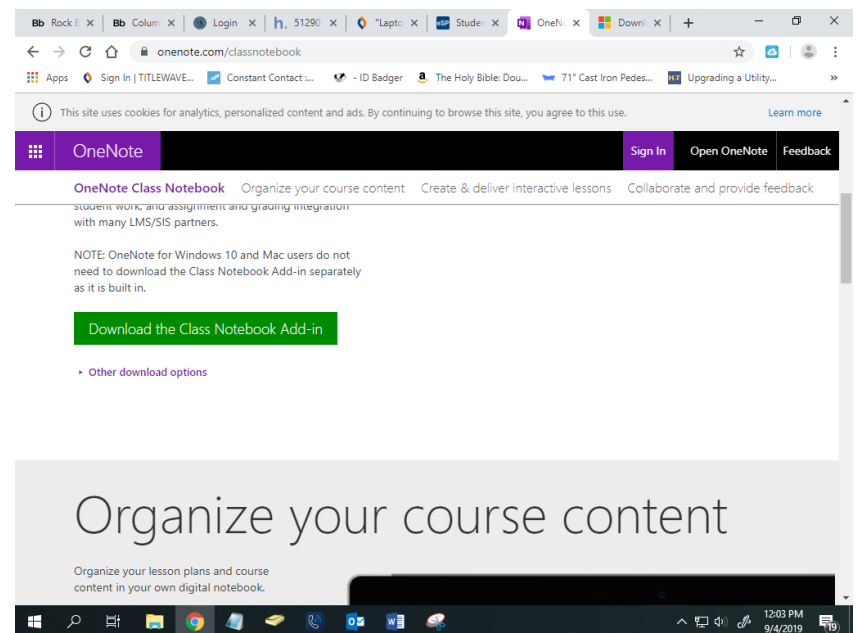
Bb Rock E × Bb Colum × Login × h. 51290 × "Lapto × Studer × OneN × Downl × +

onenote.com/classnotebook

Apps Sign In | TITLEWAVE... Constant Contact :... - ID Badger The Holy Bible: Dou... 71" Cast Iron Pedes... Upgrading a Utility... »

This site uses cookies for analytics, personalized content and ads. By continuing to browse this site, you agree to this use. Learn more

OneNote Sign In Open OneNote Feedback

OneNote Class Notebook Organize your course content Create & deliver interactive lessons Collaborate and provide feedback

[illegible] student work, and assignment and grading integration with many LMS/SIS partners.

NOTE: OneNote for Windows 10 and Mac users do not need to download the Class Notebook Add-in separately as it is built in.

Download the Class Notebook Add-in

Other download options

Organize your course content

Organize your lesson plans and course content in your own digital notebook.

12:03 PM 9/4/2019 19